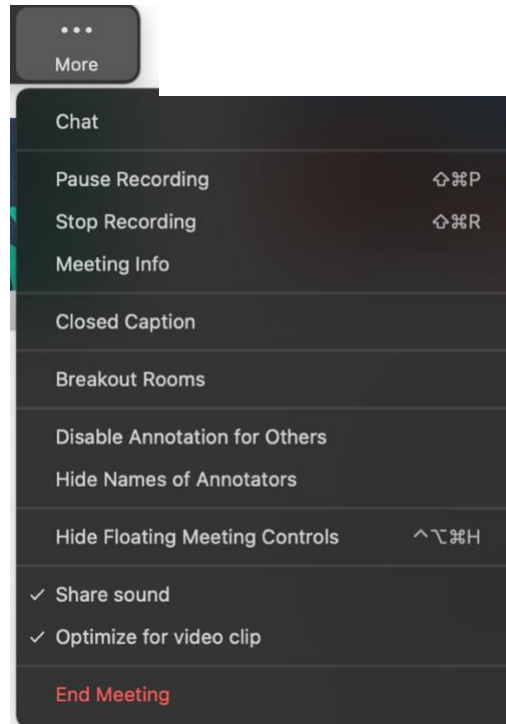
...
More

Chat

Pause Recording ⇧⌘P
Stop Recording ⇧⌘R
Meeting Info

Closed Caption

Breakout Rooms

Disable Annotation for Others
Hide Names of Annotators

Hide Floating Meeting Controls ^⌥⌘H

✓ Share sound
✓ Optimize for video clip

End Meeting